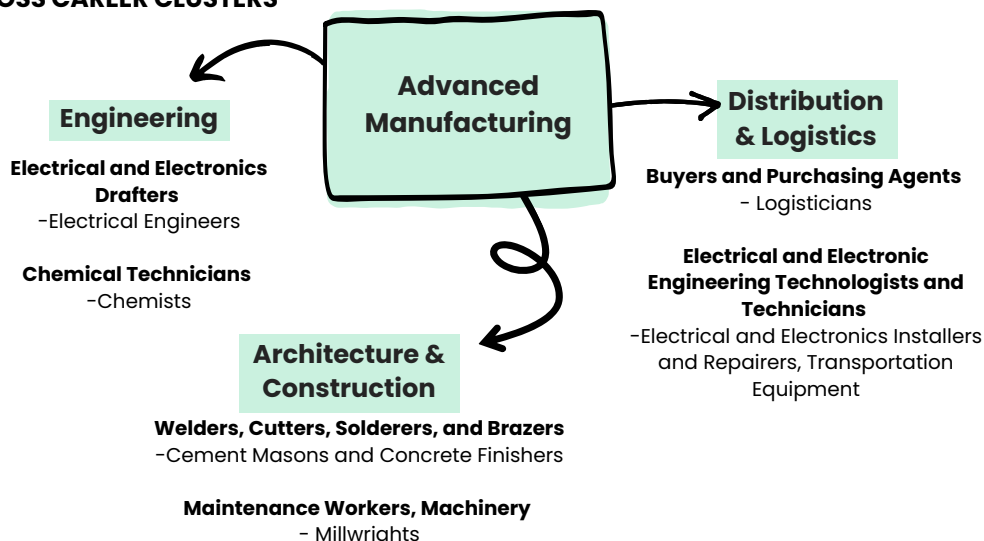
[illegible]OSS CAREER CLUSTERS

Advanced Manufacturing

Engineering

Electrical and Electronics Drafters
-Electrical Engineers

Chemical Technicians
-Chemists

Distribution & Logistics

Buyers and Purchasing Agents
- Logisticians

Electrical and Electronic Engineering Technologists and Technicians
-Electrical and Electronics Installers and Repairers, Transportation Equipment

Architecture & Construction

Welders, Cutters, Solderers, and Brazers
-Cement Masons and Concrete Finishers

Maintenance Workers, Machinery
- Millwrights